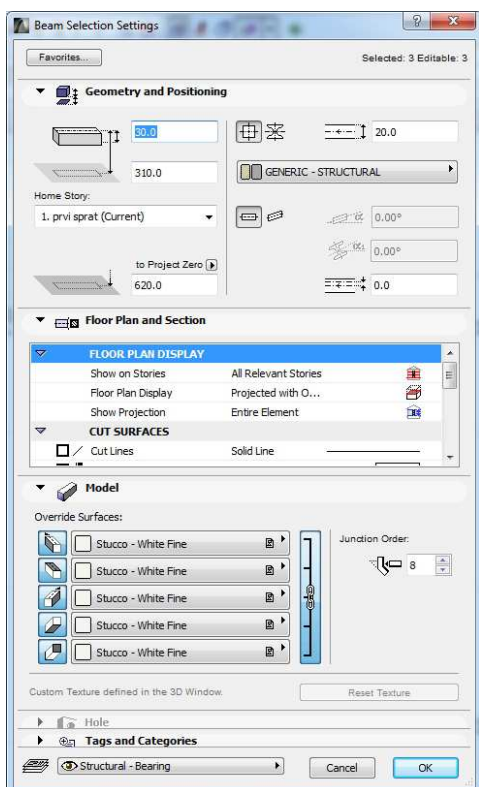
Beam Selection Settings

Favorites...

Selected: 3 Editable: 3

Geometry and Positioning

30.0

20.0

310.0

GENERIC - STRUCTURAL

Home Story:

1. prvi sprat (Current)

0.00°

0.00°

to Project Zero

620.0

0.0

Floor Plan and Section

| | | |
|---|---|---|
| FLOOR PLAN DISPLAY | | |
| Show on Stories | All Relevant Stories | |
| Floor Plan Display | Projected with O... | |
| Show Projection | Entire Element | |
| CUT SURFACES | | |
| Cut Lines | Solid Line | |

Model

Override Surfaces:

Stucco - White Fine

Stucco - White Fine

Stucco - White Fine

Stucco - White Fine

Stucco - White Fine

Junction Order:

8

Custom Texture defined in the 3D Window.

Reset Texture

Hole

Tags and Categories

Structural - Bearing

Cancel

OK